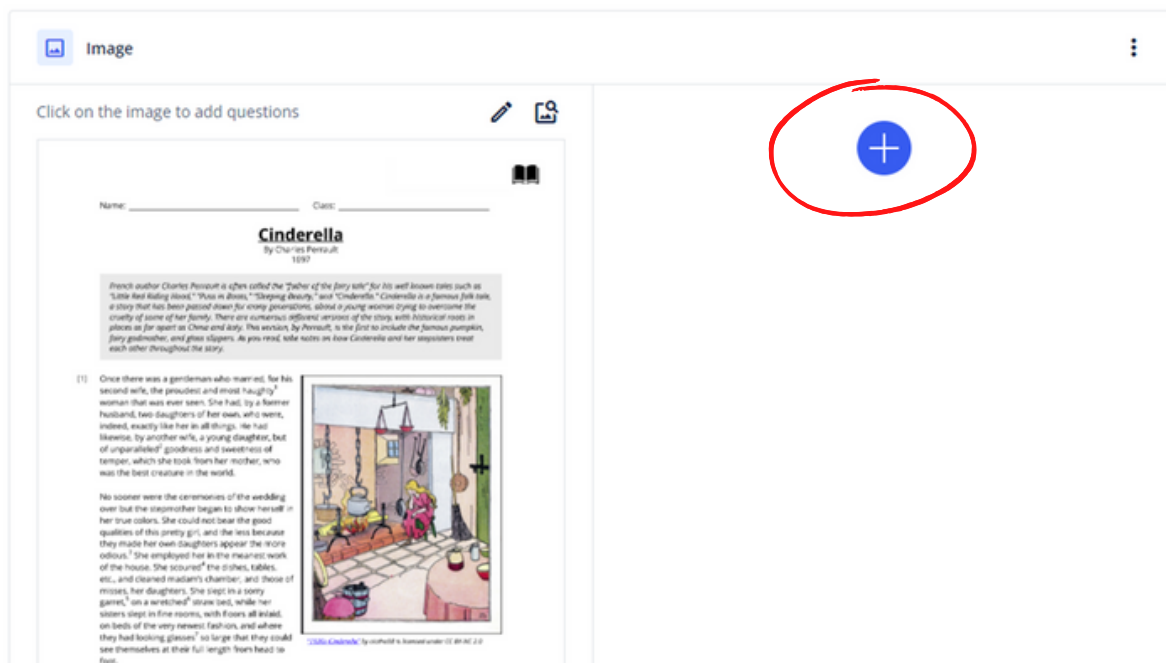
Image

Click on the image to add questions

Name: ______________________ Class: ______________________

Cinderella
By Charles Perrault
1697

French author Charles Perrault is often called the "father of the fairy tale" for his well known tales such as "Little Red Riding Hood," "Puss in Boots," "Sleeping Beauty," and "Cinderella." Cinderella is a famous folk tale, a story that has been passed down for many generations, about a young woman trying to overcome the cruelty of some of her family. There are numerous different versions of the story, with historical roots in places as far apart as China and Italy. This version, by Perrault, is the first to include the famous pumpkin, fairy godmother, and glass slippers. As you read, take notes on how Cinderella and her stepsisters treat each other throughout the story.

[1] Once there was a gentleman who married, for his second wife, the proudest and most haughty$^1$ woman that was ever seen. She had, by a former husband, two daughters of her own, who were, indeed, exactly like her in all things. He had likewise, by another wife, a young daughter, but of unparalleled$^2$ goodness and sweetness of temper, which she took from her mother, who was the best creature in the world.

No sooner were the ceremonies of the wedding over but the stepmother began to show herself in her true colors. She could not bear the good qualities of this pretty girl, and the less because they made her own daughters appear the more odious.$^3$ She employed her in the meanest work of the house. She scoured$^4$ the dishes, tables, etc., and cleaned madam's chamber, and those of misses, her daughters. She slept in a sorry garret,$^5$ on a wretched$^6$ straw bed, while her sisters slept in fine rooms, with floors all inlaid, on beds of the very newest fashion, and where they had looking glasses$^7$ so large that they could see themselves at their full length from head to foot.

"Little Cinderella" by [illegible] is licensed under CC BY-NC 2.0